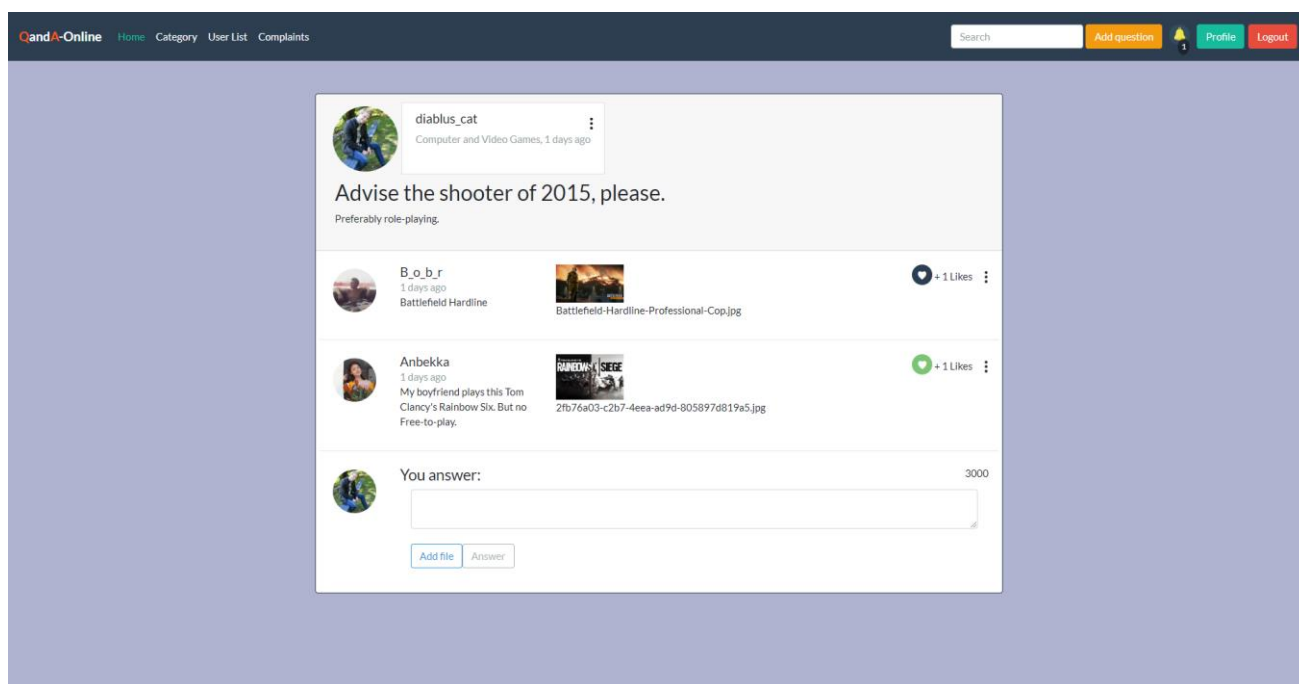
QandA-Online Home Category User List Complaints

Search Add question 1 Profile Logout

diablus_cat
Computer and Video Games, 1 days ago

Advise the shooter of 2015, please.

Preferably role-playing.

B_o_b_r
1 days ago
Battlefield Hardline

Battlefield-Hardline-Professional-Cop.jpg

+ 1 Likes

Anbekka
1 days ago
My boyfriend plays this Tom Clancy's Rainbow Six. But no Free-to-play.

RAINBOW SIX SIEGE

2fb76a03-c2b7-4eea-ad9d-805897d819a5.jpg

+ 1 Likes

You answer:

3000

Add file Answer